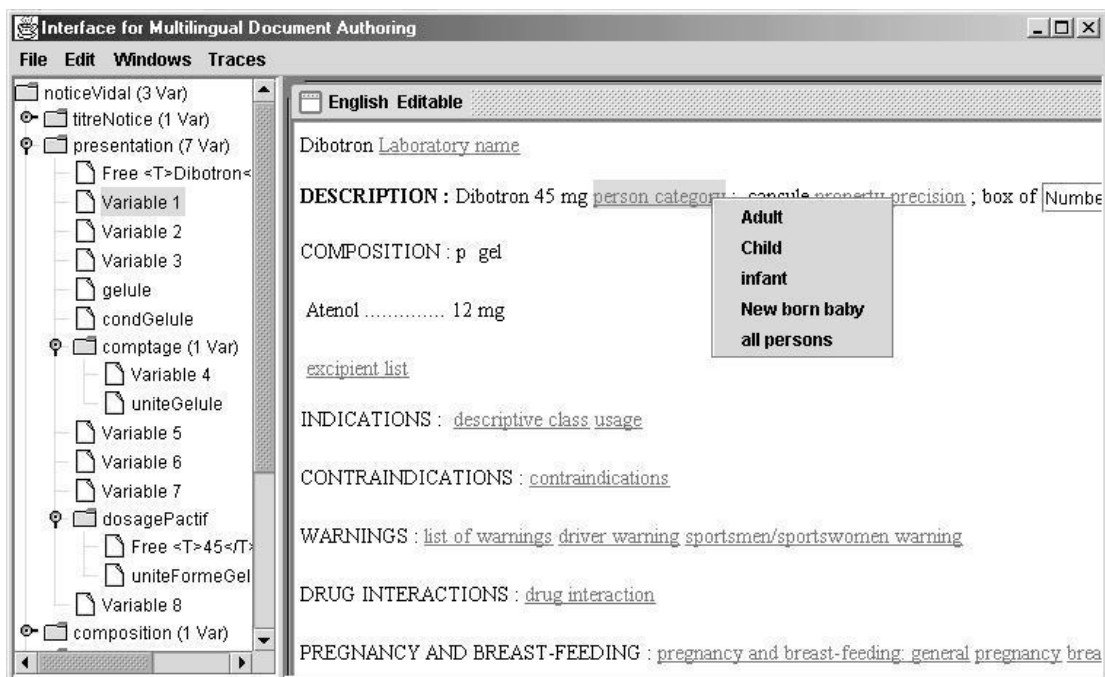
Interface for Multilingual Document Authoring

File Edit Windows Traces

noticeVidal (3 Var)
titreNotice (1 Var)
presentation (7 Var)
Free <T>Dibotron<
Variable 1
Variable 2
Variable 3
gelule
condGelule
comptage (1 Var)
Variable 4
uniteGelule
Variable 5
Variable 6
Variable 7
dosagePactif
Free <T>45</T>
uniteFormeGel
Variable 8
composition (1 Var)

English Editable

Dibotron Laboratory name

DESCRIPTION : Dibotron 45 mg person category ; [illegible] precision ; box of Numbe

Adult
Child
infant
New born baby
all persons

COMPOSITION : p gel

Atenol ............. 12 mg

excipient list

INDICATIONS : descriptive class usage

CONTRAINDICATIONS : contraindications

WARNINGS : list of warnings driver warning sportsmen/sportswomen warning

DRUG INTERACTIONS : drug interaction

PREGNANCY AND BREAST-FEEDING : pregnancy and breast-feeding: general pregnancy brea